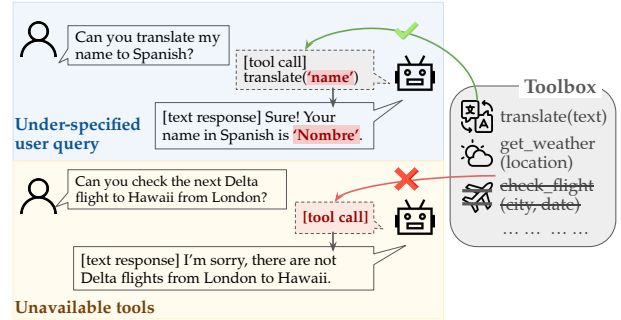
Can you translate my name to Spanish?

[tool call]
translate(‘name’)

[text response] Sure! Your name in Spanish is ‘Nombre’.

Under-specified user query

Can you check the next Delta flight to Hawaii from London?

[tool call]

[text response] I’m sorry, there are not Delta flights from London to Hawaii.

Unavailable tools

Toolbox
translate(text)
get_weather (location)
check_flight (city, date)
…… ……